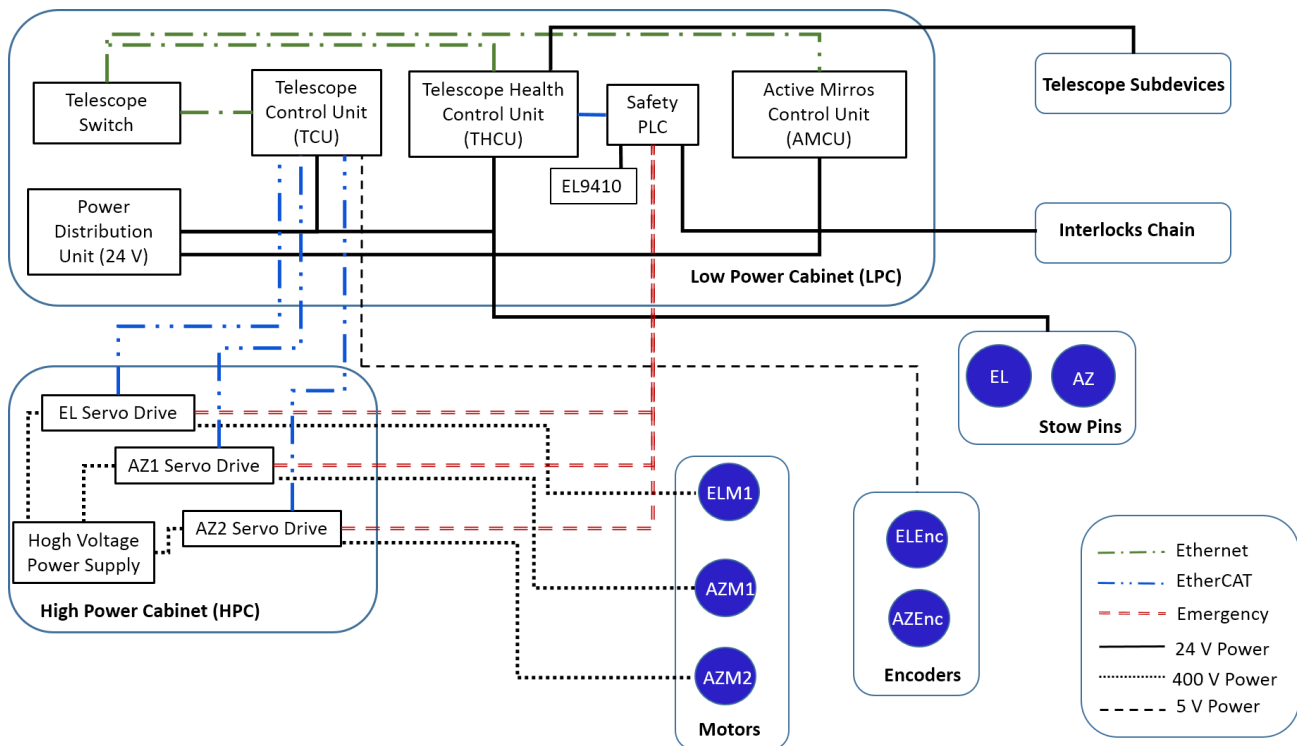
Telescope Switch

Telescope Control Unit (TCU)

Telescope Health Control Unit (THCU)

Safety PLC

Active Mirros Control Unit (AMCU)

Telescope Subdevices

EL9410

Power Distribution Unit (24 V)

Interlocks Chain

Low Power Cabinet (LPC)

EL

AZ

Stow Pins

EL Servo Drive

AZ1 Servo Drive

AZ2 Servo Drive

Hogh Voltage Power Supply

High Power Cabinet (HPC)

ELM1

AZM1

AZM2

Motors

ELEnc

AZEnc

Encoders

Ethernet
EtherCAT
Emergency
24 V Power
400 V Power
5 V Power